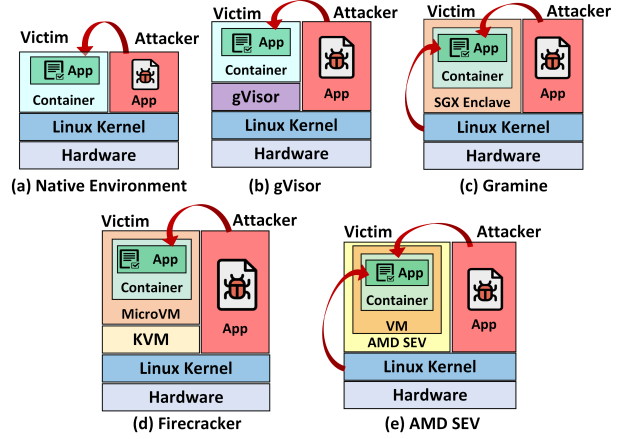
Victim Attacker
App
Container
App
Linux Kernel
Hardware
(a) Native Environment

Victim Attacker
App
Container
gVisor
App
Linux Kernel
Hardware
(b) gVisor

Victim Attacker
App
Container
SGX Enclave
App
Linux Kernel
Hardware
(c) Gramine

Victim Attacker
App
Container
MicroVM
KVM
App
Linux Kernel
Hardware
(d) Firecracker

Victim Attacker
App
Container
VM
AMD SEV
App
Linux Kernel
Hardware
(e) AMD SEV